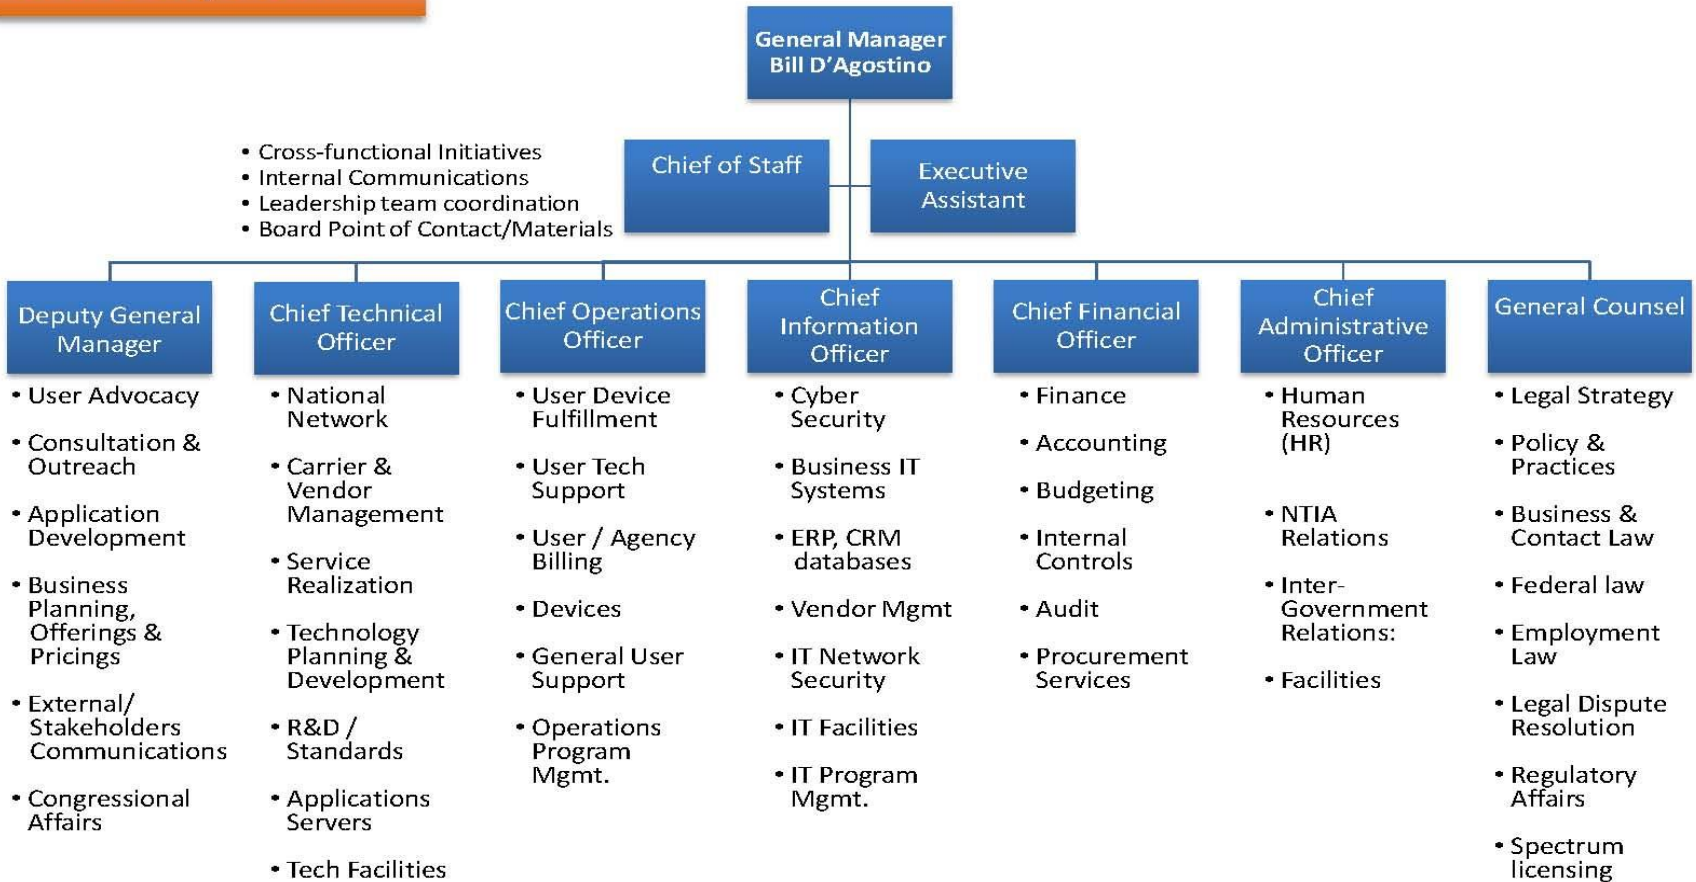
General Manager
Bill D'Agostino

• Cross-functional Initiatives
• Internal Communications
• Leadership team coordination
• Board Point of Contact/Materials

Chief of Staff

Executive Assistant

Deputy General Manager
• User Advocacy
• Consultation & Outreach
• Application Development
• Business Planning, Offerings & Pricings
• External/ Stakeholders Communications
• Congressional Affairs

Chief Technical Officer
• National Network
• Carrier & Vendor Management
• Service Realization
• Technology Planning & Development
• R&D / Standards
• Applications Servers
• Tech Facilities

Chief Operations Officer
• User Device Fulfillment
• User Tech Support
• User / Agency Billing
• Devices
• General User Support
• Operations Program Mgmt.

Chief Information Officer
• Cyber Security
• Business IT Systems
• ERP, CRM databases
• Vendor Mgmt
• IT Network Security
• IT Facilities
• IT Program Mgmt.

Chief Financial Officer
• Finance
• Accounting
• Budgeting
• Internal Controls
• Audit
• Procurement Services

Chief Administrative Officer
• Human Resources (HR)
• NTIA Relations
• Inter-Government Relations:
• Facilities

General Counsel
• Legal Strategy
• Policy & Practices
• Business & Contact Law
• Federal law
• Employment Law
• Legal Dispute Resolution
• Regulatory Affairs
• Spectrum licensing